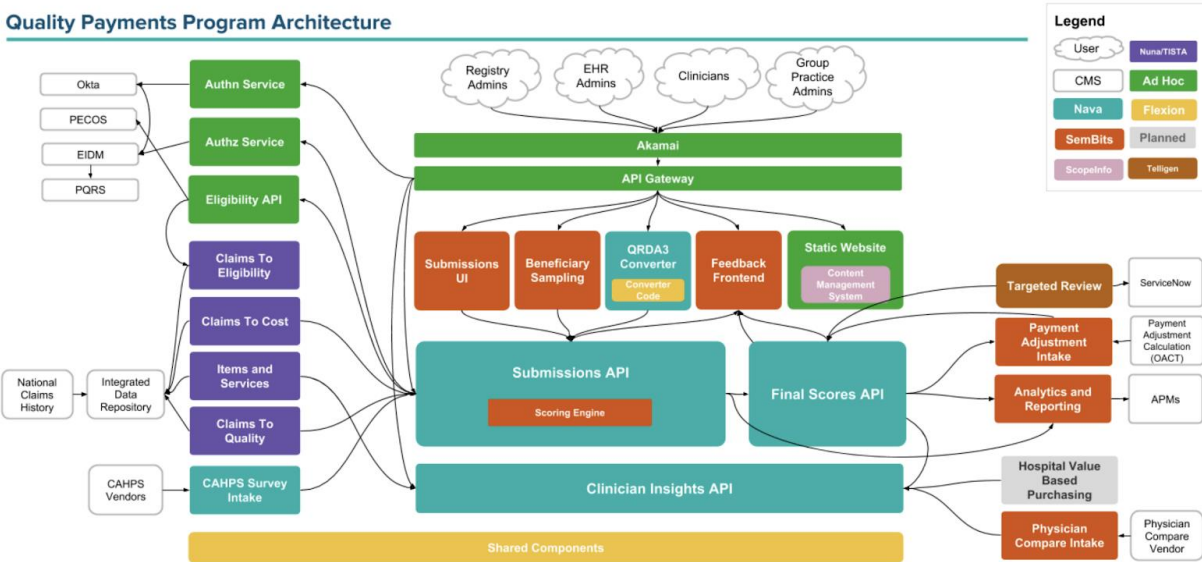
Quality Payments Program Architecture

Legend
User
Nuna/TISTA
CMS
Ad Hoc
Nava
Flexion
SemBits
Planned
ScopeInfo
Telligen

Registry Admins
EHR Admins
Clinicians
Group Practice Admins

Akamai
API Gateway

Okta
PECOS
EIDM
PQRS

Authn Service
Authz Service
Eligibility API
Claims To Eligibility
Claims To Cost
Items and Services
Claims To Quality
CAHPS Survey Intake

National Claims History
Integrated Data Repository
CAHPS Vendors

Submissions UI
Beneficiary Sampling
QRDA3 Converter
Converter Code
Feedback Frontend
Static Website
Content Management System

Submissions API
Scoring Engine
Final Scores API
Clinician Insights API

Targeted Review
ServiceNow
Payment Adjustment Intake
Payment Adjustment Calculation (OACT)
Analytics and Reporting
APMs
Hospital Value Based Purchasing
Physician Compare Intake
Physician Compare Vendor

Shared Components